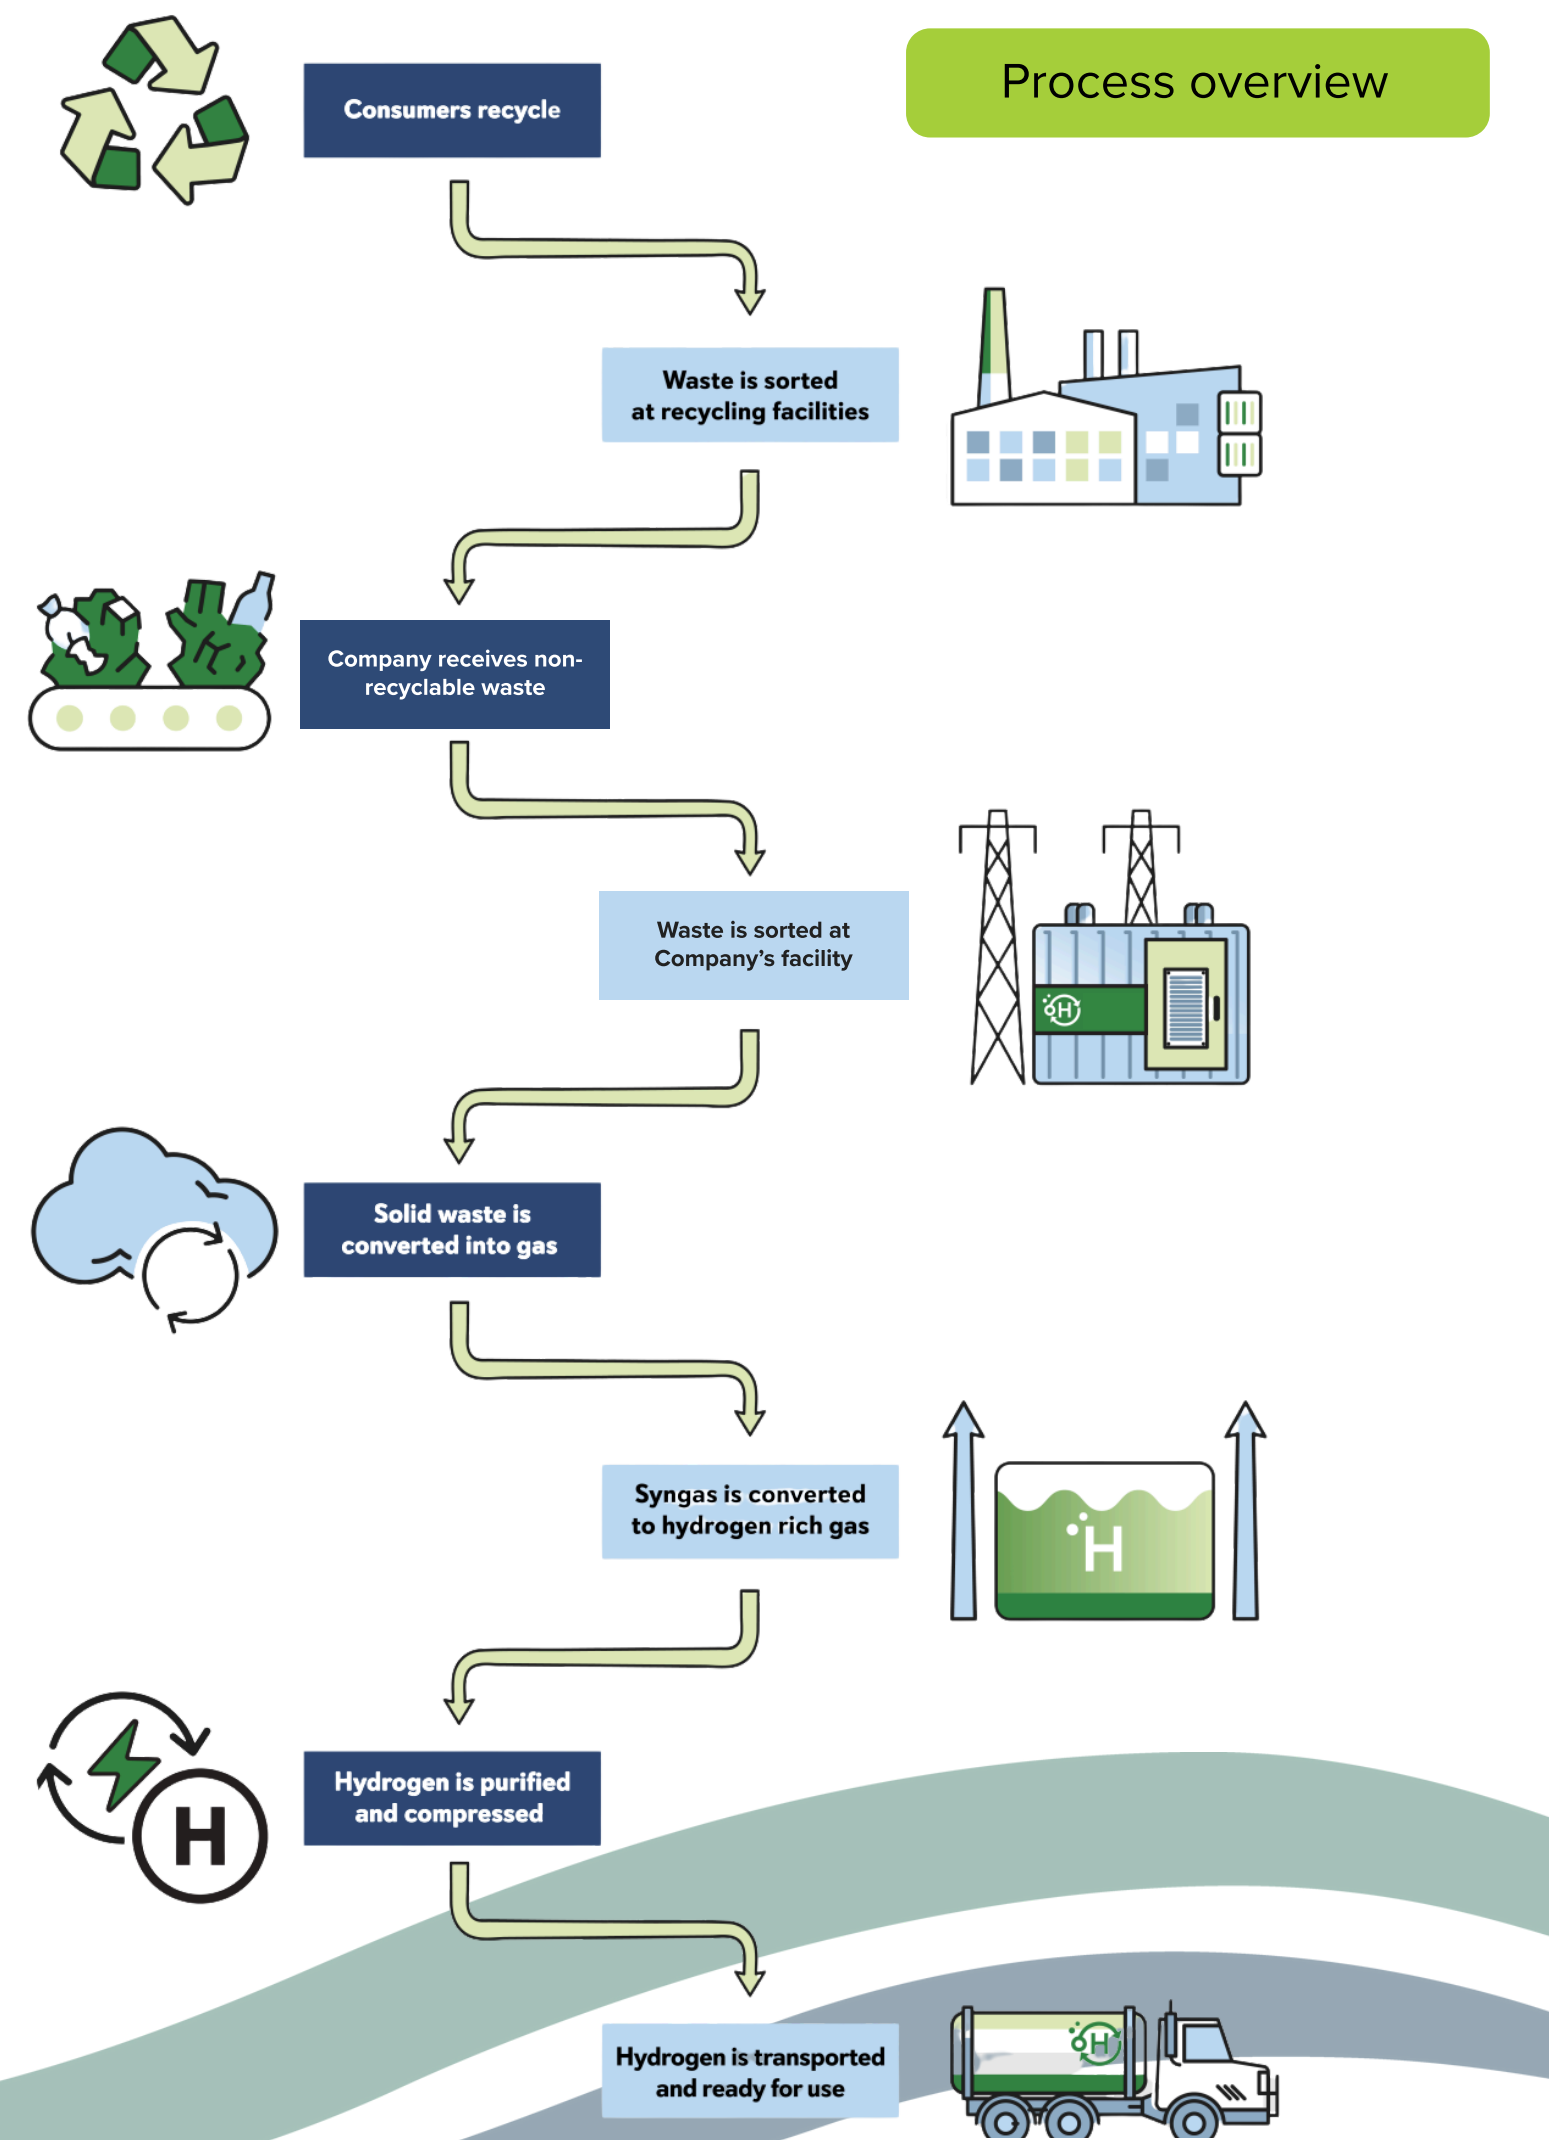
Process overview

Consumers recycle

Waste is sorted at recycling facilities

Company receives non-recyclable waste

Waste is sorted at Company's facility

Solid waste is converted into gas

Syngas is converted to hydrogen rich gas

H

Hydrogen is purified and compressed

H

Hydrogen is transported and ready for use